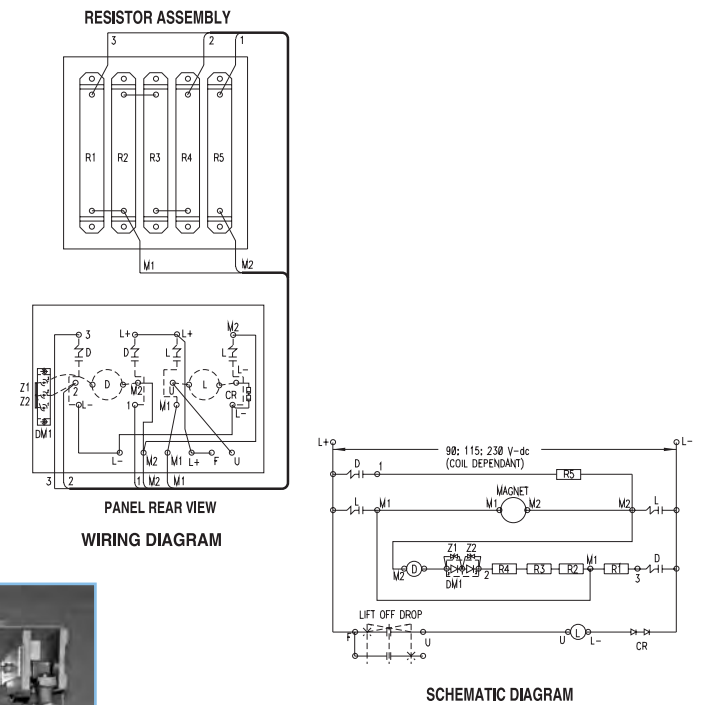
RESISTOR ASSEMBLY

3 2 1

R1 R2 R3 R4 R5

M1 M2

3 L+ L+ M2

D D L L

D L

2 M2 U L-

Z1 Z2 L- 1 M1 CR

DM1

L- M2 M1 L+ F U

3 2 1 M2 M1

PANEL REAR VIEW

WIRING DIAGRAM

L+ L-

90; 115; 230 V-dc (COIL DEPENDANT)

D 1 R5

MAGNET

L M1 M1 M2 M2 L

Z1 Z2

M2 D 2 R4 R3 R2 M1 R1 D

DM1 3

LIFT OFF DROP

F U U L L- CR

SCHEMATIC DIAGRAM